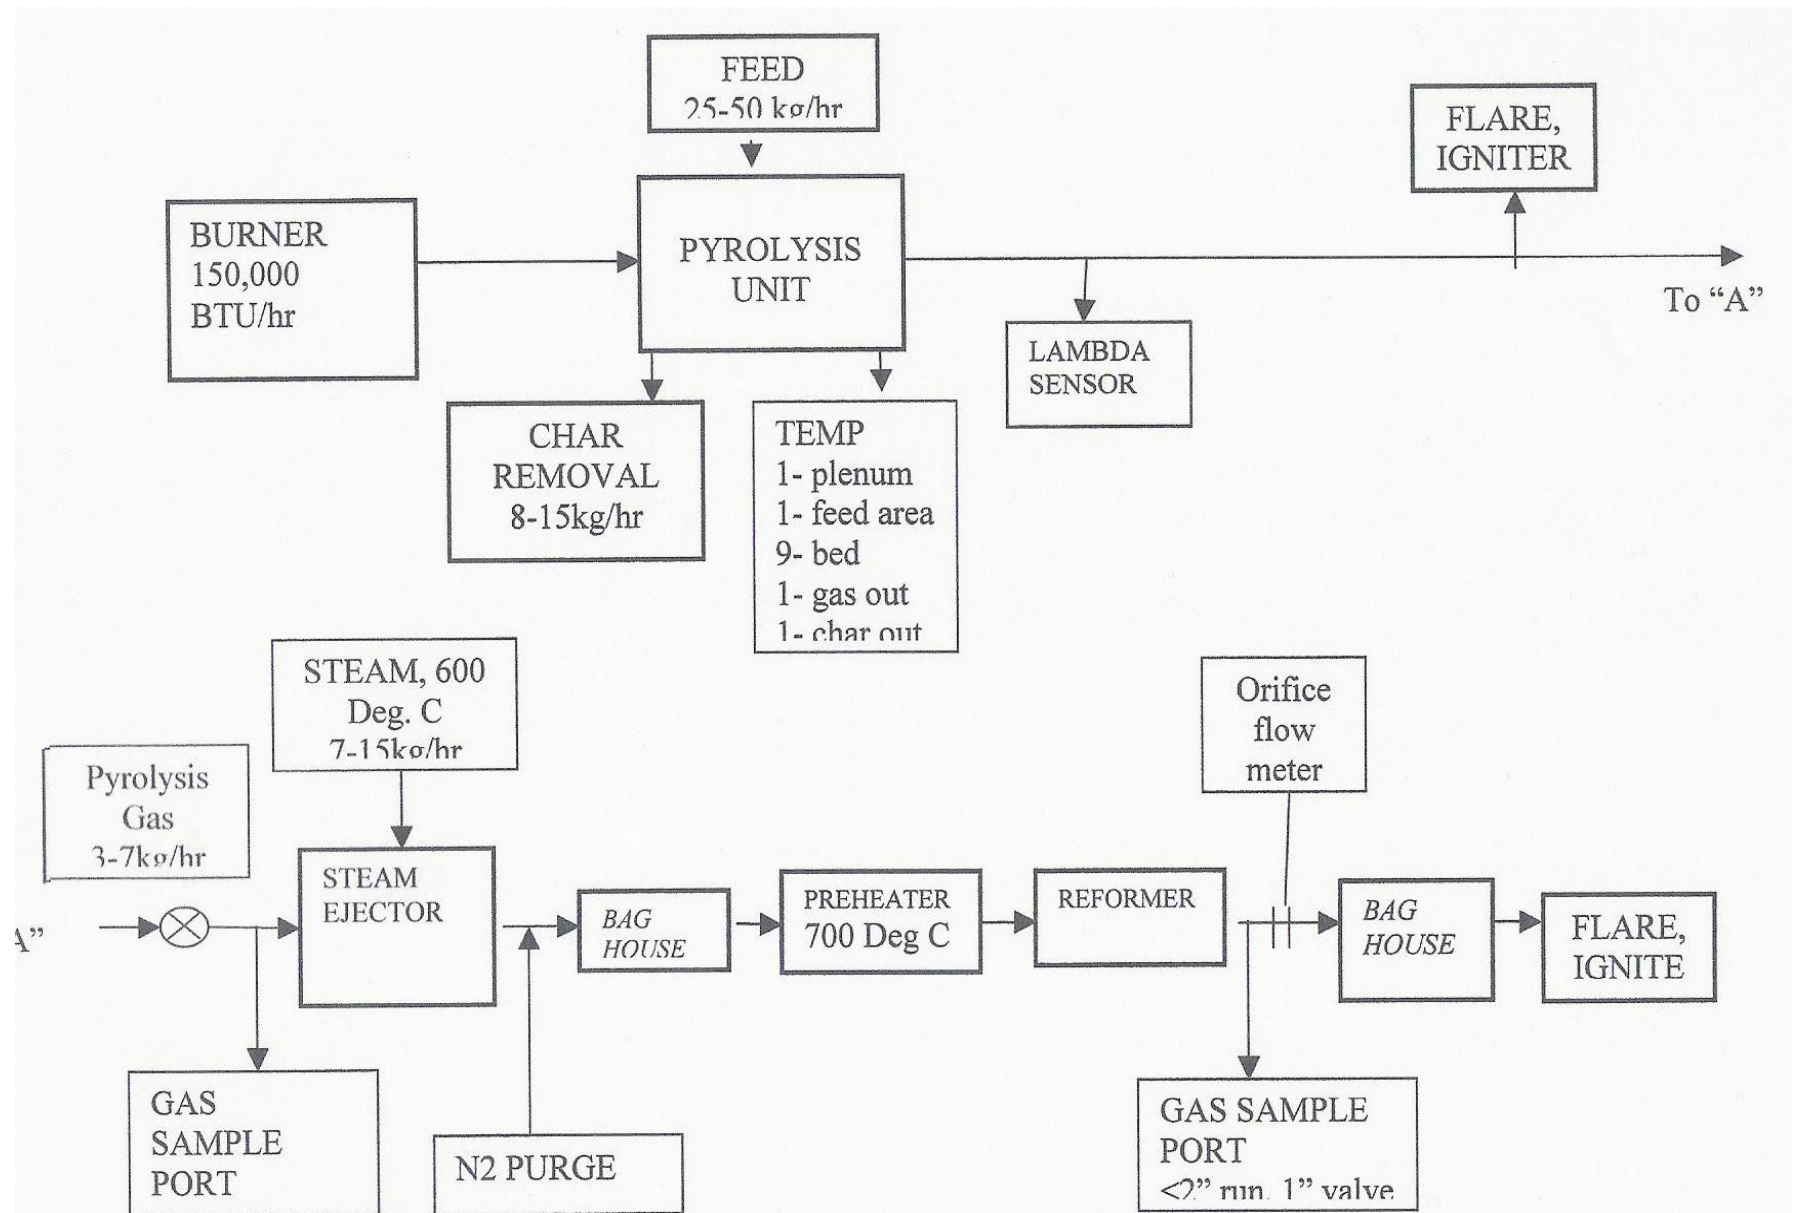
FEED
25-50 kg/hr

FLARE,
IGNITER

BURNER
150,000
BTU/hr

PYROLYSIS
UNIT

To “A”

LAMBDA
SENSOR

CHAR
REMOVAL
8-15kg/hr

TEMP
1- plenum
1- feed area
9- bed
1- gas out
1- char out

STEAM, 600
Deg. C
7-15kg/hr

Pyrolysis
Gas
3-7kg/hr

Orifice
flow
meter

A”

STEAM
EJECTOR

BAG
HOUSE

PREHEATER
700 Deg C

REFORMER

BAG
HOUSE

FLARE,
IGNITE

GAS
SAMPLE
PORT

N2 PURGE

GAS SAMPLE
PORT
<2” run, 1” valve